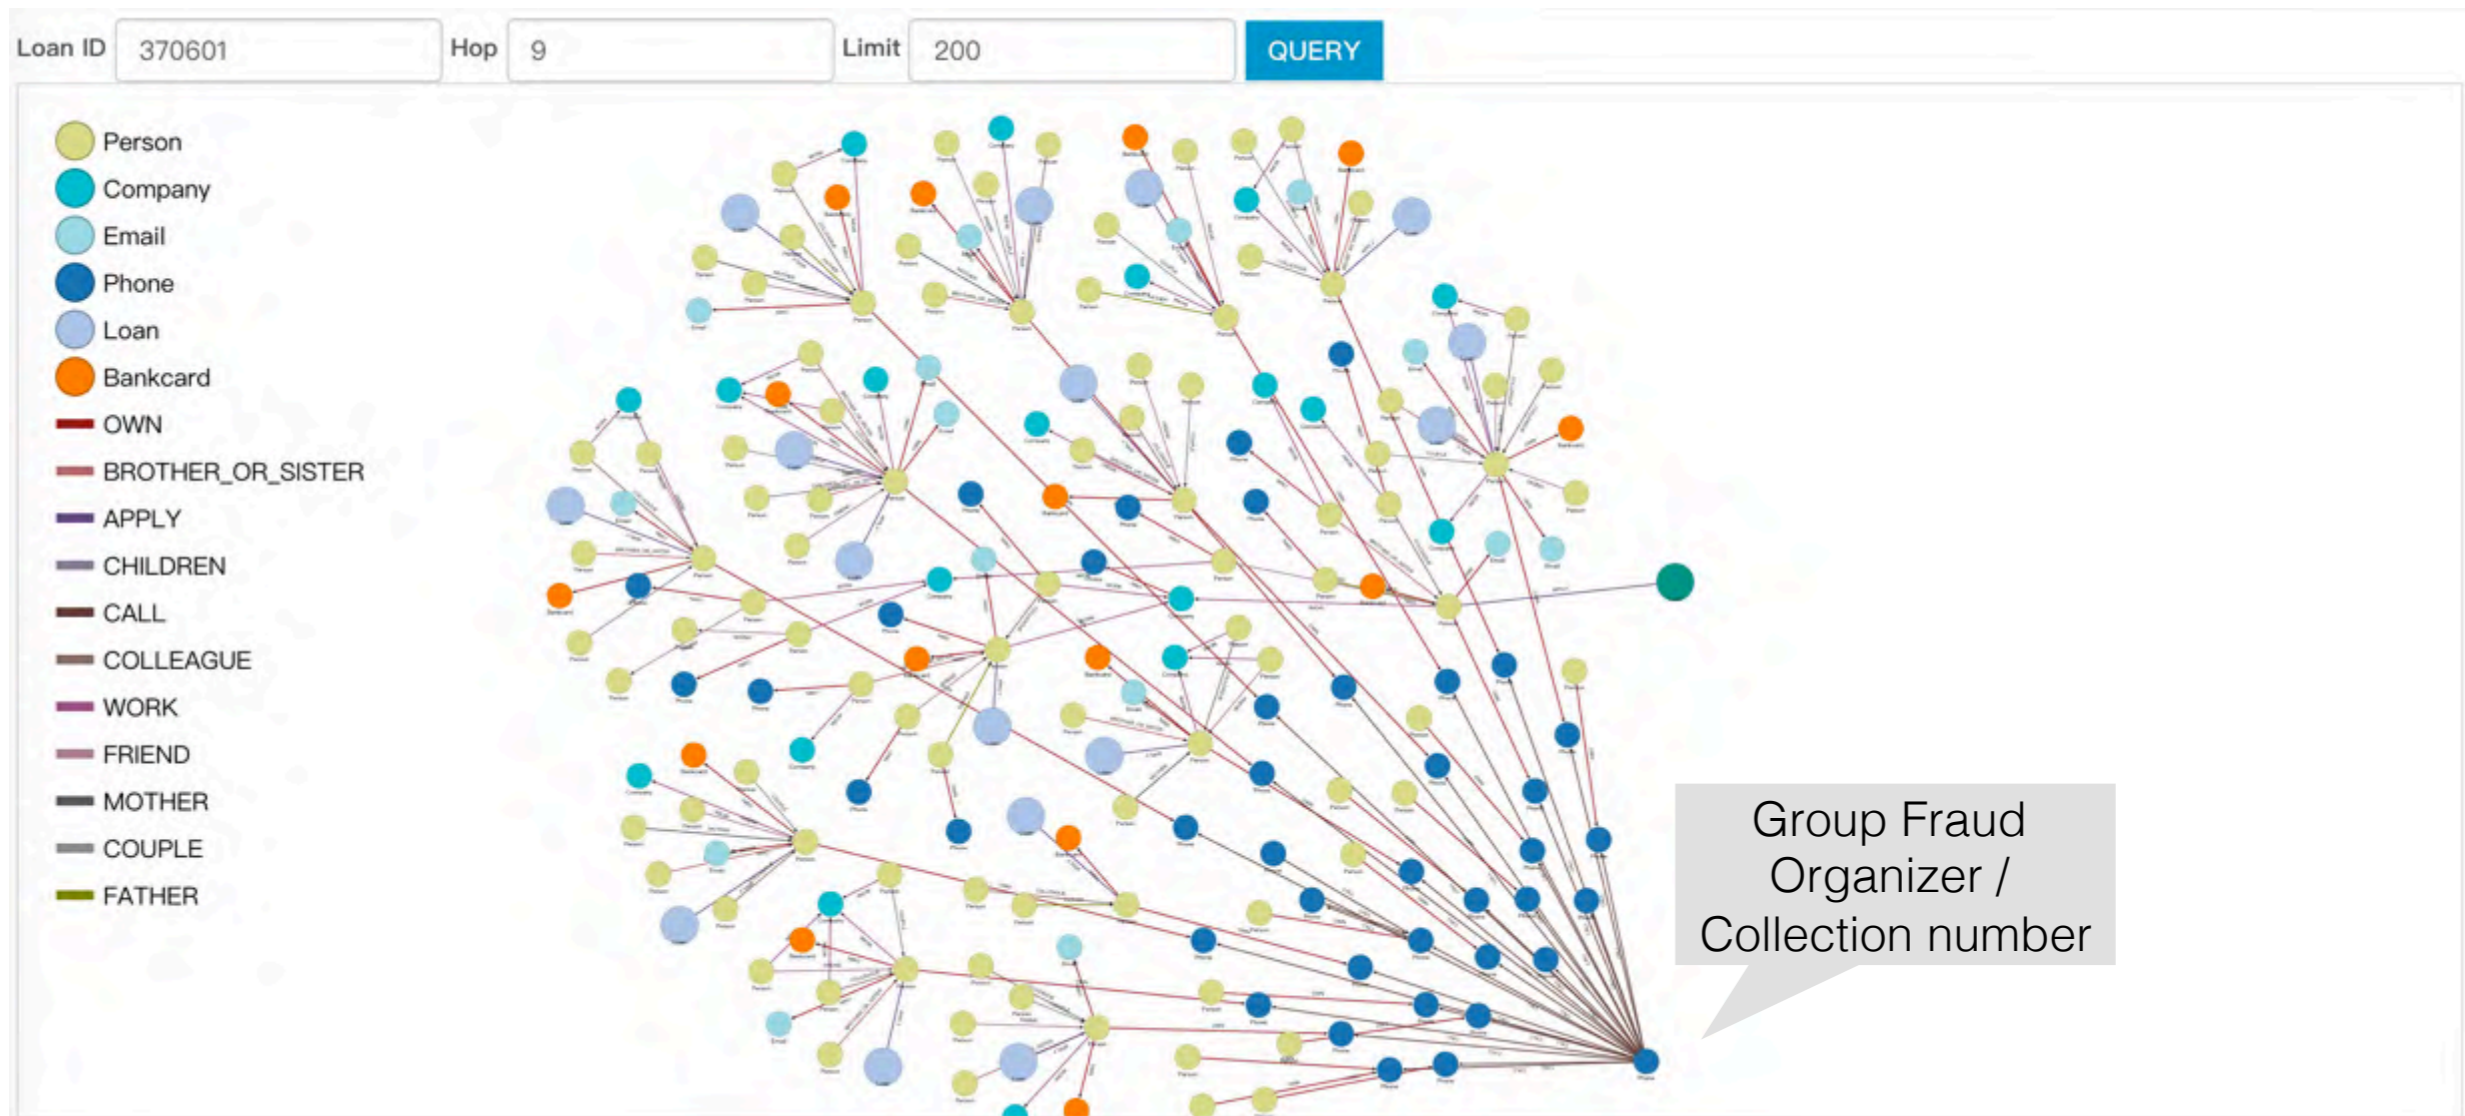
Loan ID 370601 Hop 9 Limit 200 QUERY

Person
Company
Email
Phone
Loan
Bankcard
OWN
BROTHER_OR_SISTER
APPLY
CHILDREN
CALL
COLLEAGUE
WORK
FRIEND
MOTHER
COUPLE
FATHER

Group Fraud Organizer / Collection number